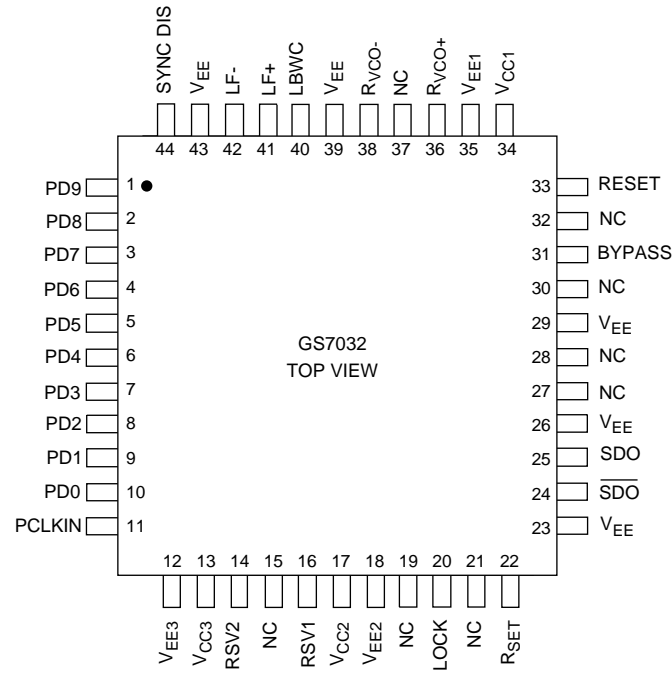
SYNC DIS 44
$V_{EE}$ 43
LF- 42
LF+ 41
LBWC 40
$V_{EE}$ 39
$R_{VCO-}$ 38
NC 37
$R_{VCO+}$ 36
$V_{EE1}$ 35
$V_{CC1}$ 34

PD9 1
PD8 2
PD7 3
PD6 4
PD5 5
PD4 6
PD3 7
PD2 8
PD1 9
PD0 10
PCLKIN 11

GS7032
TOP VIEW

33 RESET
32 NC
31 BYPASS
30 NC
29 $V_{EE}$
28 NC
27 NC
26 $V_{EE}$
25 SDO
24 $\overline{SDO}$
23 $V_{EE}$

12 $V_{EE3}$
13 $V_{CC3}$
14 RSV2
15 NC
16 RSV1
17 $V_{CC2}$
18 $V_{EE2}$
19 NC
20 LOCK
21 NC
22 $R_{SET}$